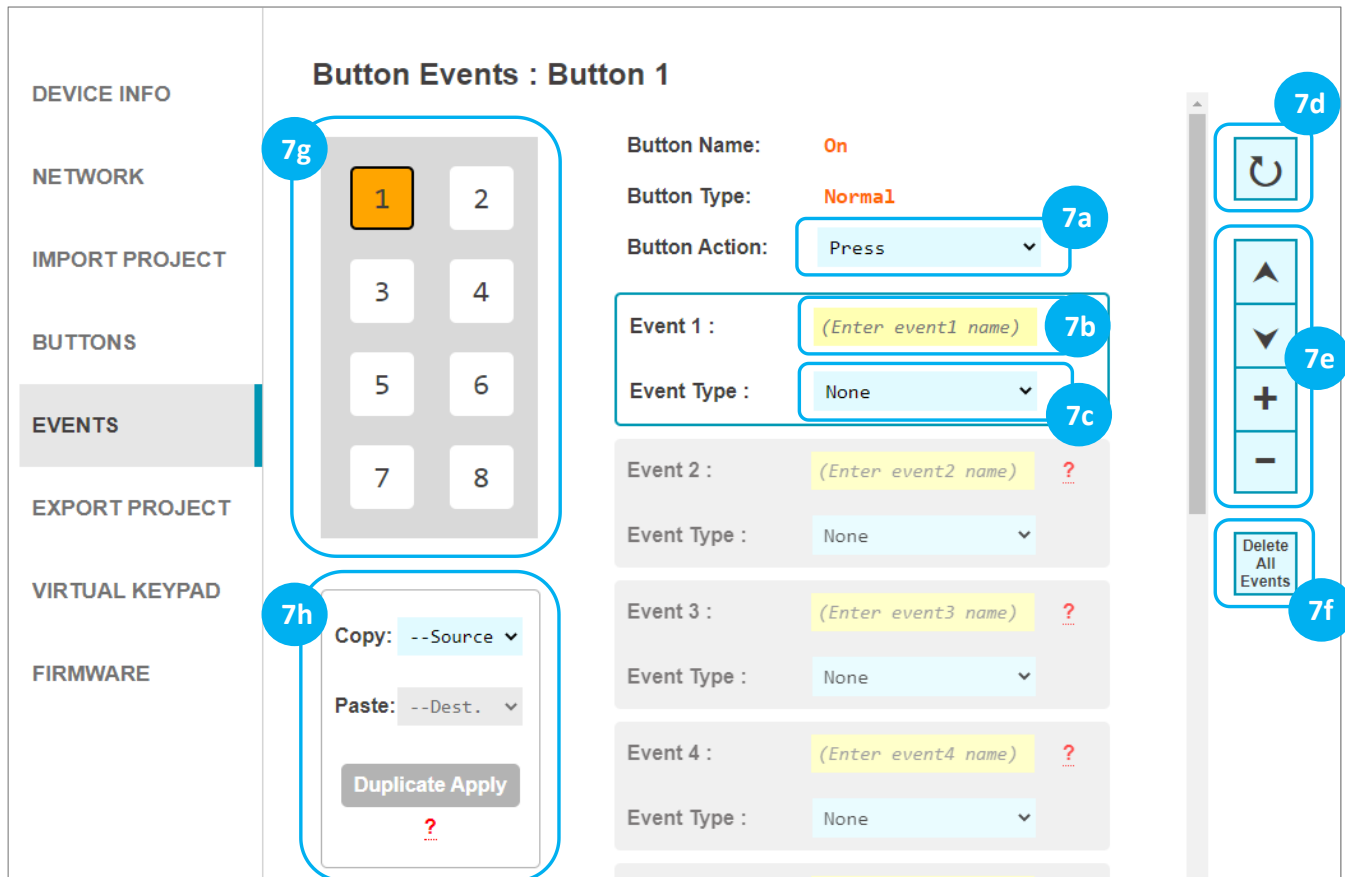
DEVICE INFO

NETWORK

IMPORT PROJECT

BUTTONS

EVENTS

EXPORT PROJECT

VIRTUAL KEYPAD

FIRMWARE

Button Events : Button 1

7g

1 2
3 4
5 6
7 8

7h

Copy: --Source

Paste: --Dest.

Duplicate Apply

?

Button Name: On

Button Type: Normal

Button Action: Press

7a

Event 1 : (Enter event1 name)

7b

Event Type : None

7c

Event 2 : (Enter event2 name) ?

Event Type : None

Event 3 : (Enter event3 name) ?

Event Type : None

Event 4 : (Enter event4 name) ?

Event Type : None

7d

7e

+

−

Delete All Events

7f